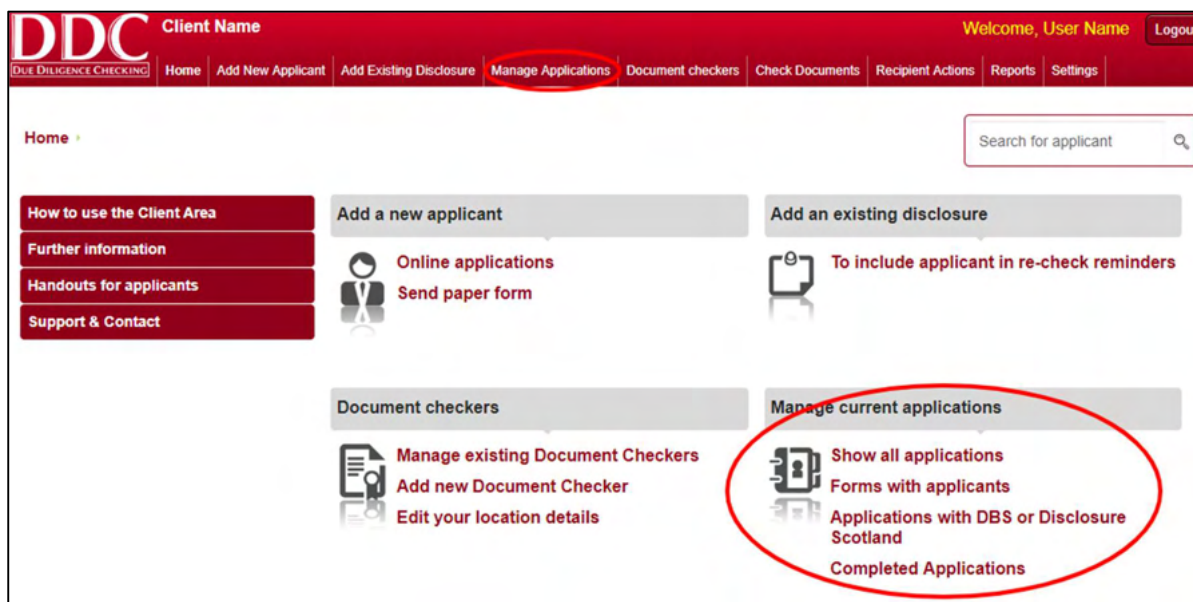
DDC
DUE DILIGENCE CHECKING
Client Name
Welcome, User Name
Logou
Home | Add New Applicant | Add Existing Disclosure | Manage Applications | Document checkers | Check Documents | Recipient Actions | Reports | Settings

Home ›

Search for applicant

How to use the Client Area
Further information
Handouts for applicants
Support & Contact

Add a new applicant
Online applications
Send paper form

Add an existing disclosure
To include applicant in re-check reminders

Document checkers
Manage existing Document Checkers
Add new Document Checker
Edit your location details

Manage current applications
Show all applications
Forms with applicants
Applications with DBS or Disclosure Scotland
Completed Applications